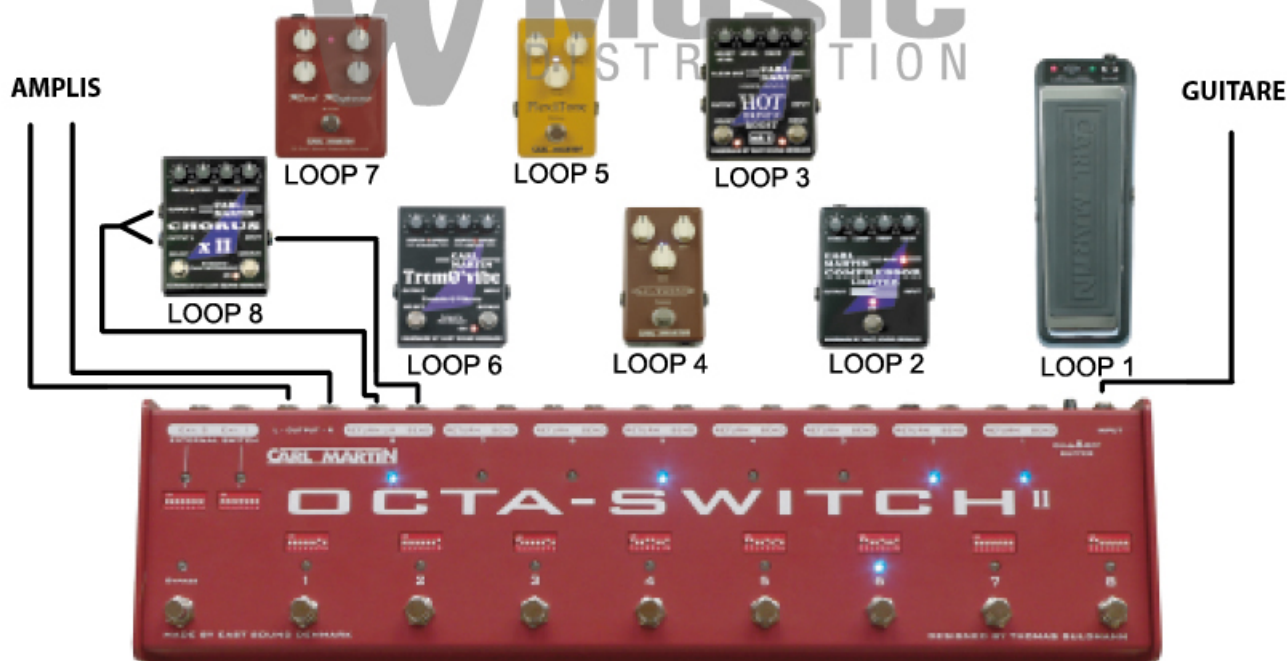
AMPLIS

GUITARE

Music
DISTRIBUTION

LOOP 7

LOOP 5

LOOP 3

LOOP 8

LOOP 6

LOOP 4

LOOP 2

LOOP 1

CARL MARTIN

CHORUS x II

Tremo'vibe

HOT

COMPRESSOR LIMITER

CARL MARTIN

OCTA-SWITCH II

1
2
3
4
5
6
7
8